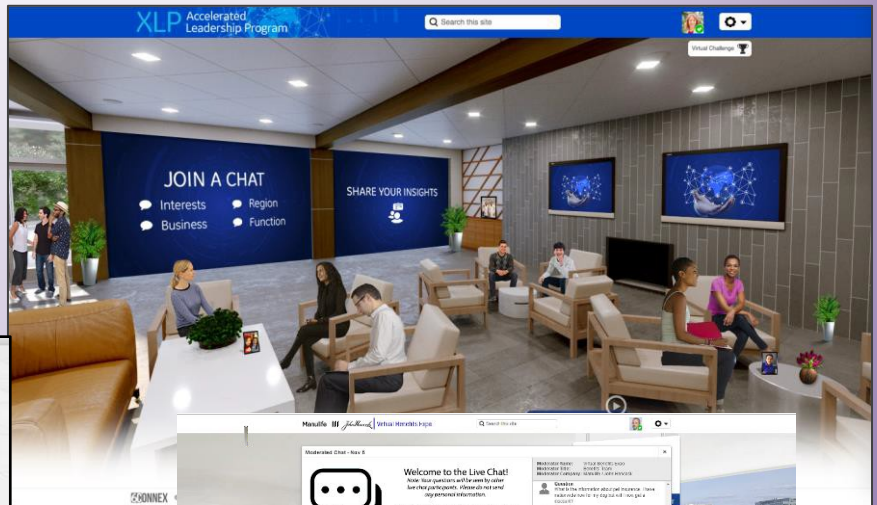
XLP Accelerated Leadership Program

Search this site

Virtual Challenge

JOIN A CHAT
Interests
Region
Business
Function

SHARE YOUR INSIGHTS

Manulife | John Hancock | Virtual Benefits Expo

Search this site

Moderated Chat - Nov 8

Welcome to the Live Chat!
Note: Your questions will be seen by other live chat participants. Please do not send any personal information.

Moderator Name: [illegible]
Moderator Title: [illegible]
Moderator Company: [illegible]

Question
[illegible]

CONNEX